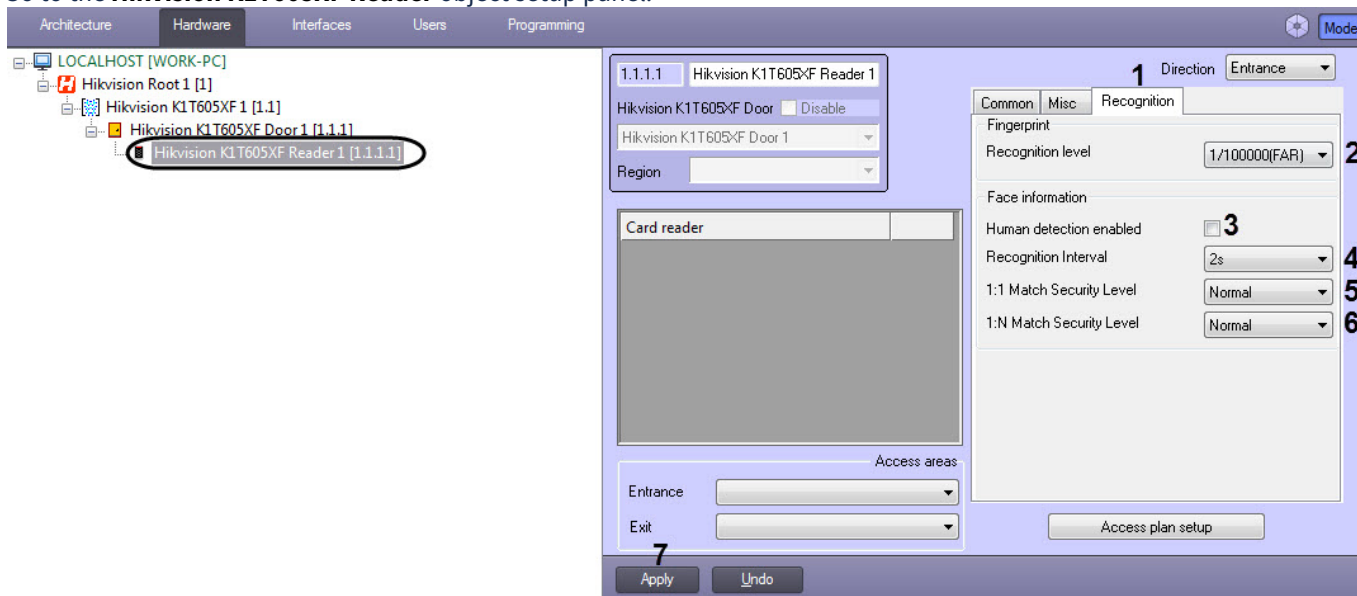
Architecture Hardware Interfaces Users Programming

Mode

LOCALHOST [WORK-PC]
Hikvision Root 1 [1]
Hikvision K1T605XF 1 [1.1]
Hikvision K1T605XF Door 1 [1.1.1]
Hikvision K1T605XF Reader 1 [1.1.1.1]

1.1.1.1 Hikvision K1T605XF Reader 1
Hikvision K1T605XF Door Disable
Hikvision K1T605XF Door 1
Region

Card reader

Access areas
Entrance
Exit

7
Apply Undo

1
Direction Entrance
Common Misc Recognition
Fingerprint
Recognition level 1/100000(FAR) 2
Face information
Human detection enabled 3
Recognition Interval 2s 4
1:1 Match Security Level Normal 5
1:N Match Security Level Normal 6

Access plan setup